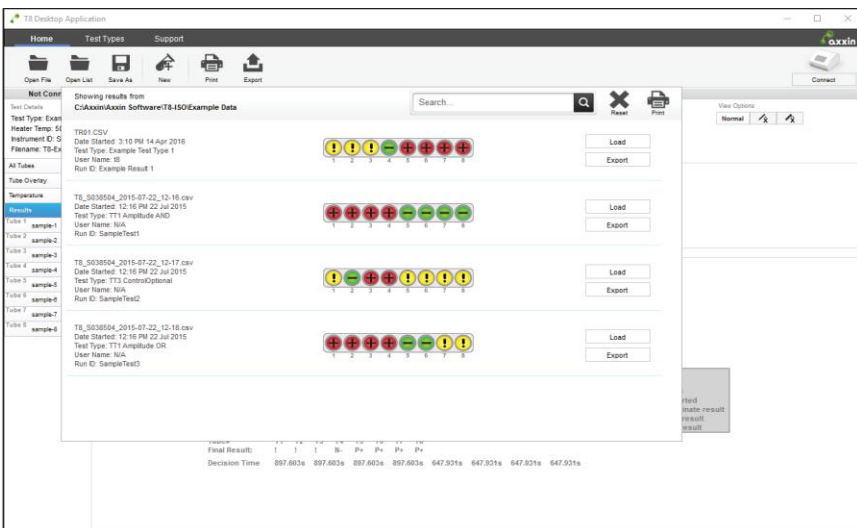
T8 Desktop Application

Home Test Types Support

axxin

Open File Open List Save As New Print Export

Connect

Not Conn

Test Details
Test Type: Exam
Heater Temp: 5
Instrument ID: S
Filename: T8-Ex

All Tubes
Tube Overlay
Temperature
Results
Tube 1 sample-1
Tube 2 sample-2
Tube 3 sample-3
Tube 4 sample-4
Tube 5 sample-5
Tube 6 sample-6
Tube 7 sample-7
Tube 8 sample-8

Showing results from
C:\Axxin\Axxin Software\T8-ISO\Example Data

Search...

Reset Print

View Options
Normal

TR01.CSV
Date Started: 3:10 PM 14 Apr 2016
Test Type: Example Test Type 1
User Name: t8
Run ID: Example Result 1
1 2 3 4 5 6 7 8
Load
Export

T8_S038504_2015-07-22_12-16.csv
Date Started: 12:16 PM 22 Jul 2015
Test Type: TT1 Amplitude AND
User Name: N/A
Run ID: SampleTest1
1 2 3 4 5 6 7 8
Load
Export

T8_S038504_2015-07-22_12-17.csv
Date Started: 12:16 PM 22 Jul 2015
Test Type: TT3 ControlOptional
User Name: N/A
Run ID: SampleTest2
1 2 3 4 5 6 7 8
Load
Export

T8_S038504_2015-07-22_12-18.csv
Date Started: 12:16 PM 22 Jul 2015
Test Type: TT1 Amplitude OR
User Name: N/A
Run ID: SampleTest3
1 2 3 4 5 6 7 8
Load
Export

rted
inate result
result
esult

Final Result: ! ! ! N- P+ P+ P+ P+
Decision Time 897.603s 897.603s 897.603s 897.603s 647.931s 647.931s 647.931s 647.931s